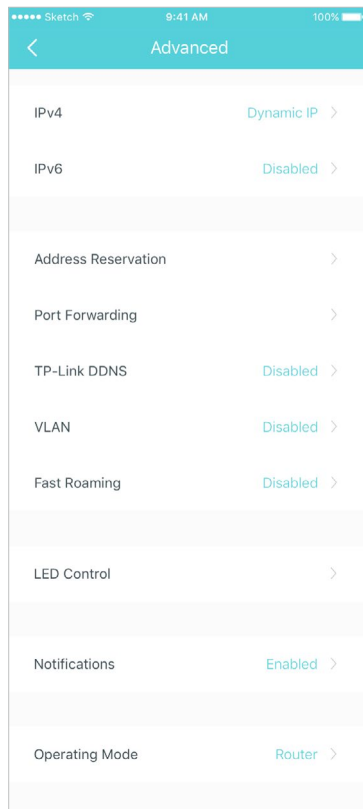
●●●●● Sketch 9:41 AM 100%

Advanced

IPv4 Dynamic IP

IPv6 Disabled

Address Reservation

Port Forwarding

TP-Link DDNS Disabled

VLAN Disabled

Fast Roaming Disabled

LED Control

Notifications Enabled

Operating Mode Router